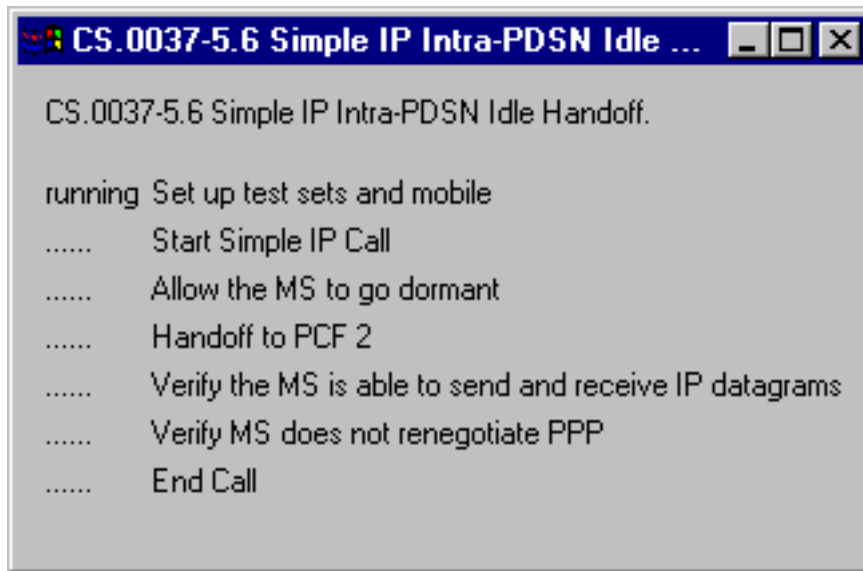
CS.0037-5.6 Simple IP Intra-PDSN Idle ...

CS.0037-5.6 Simple IP Intra-PDSN Idle Handoff.

running Set up test sets and mobile
...... Start Simple IP Call
...... Allow the MS to go dormant
...... Handoff to PCF 2
...... Verify the MS is able to send and receive IP datagrams
...... Verify MS does not renegotiate PPP
...... End Call